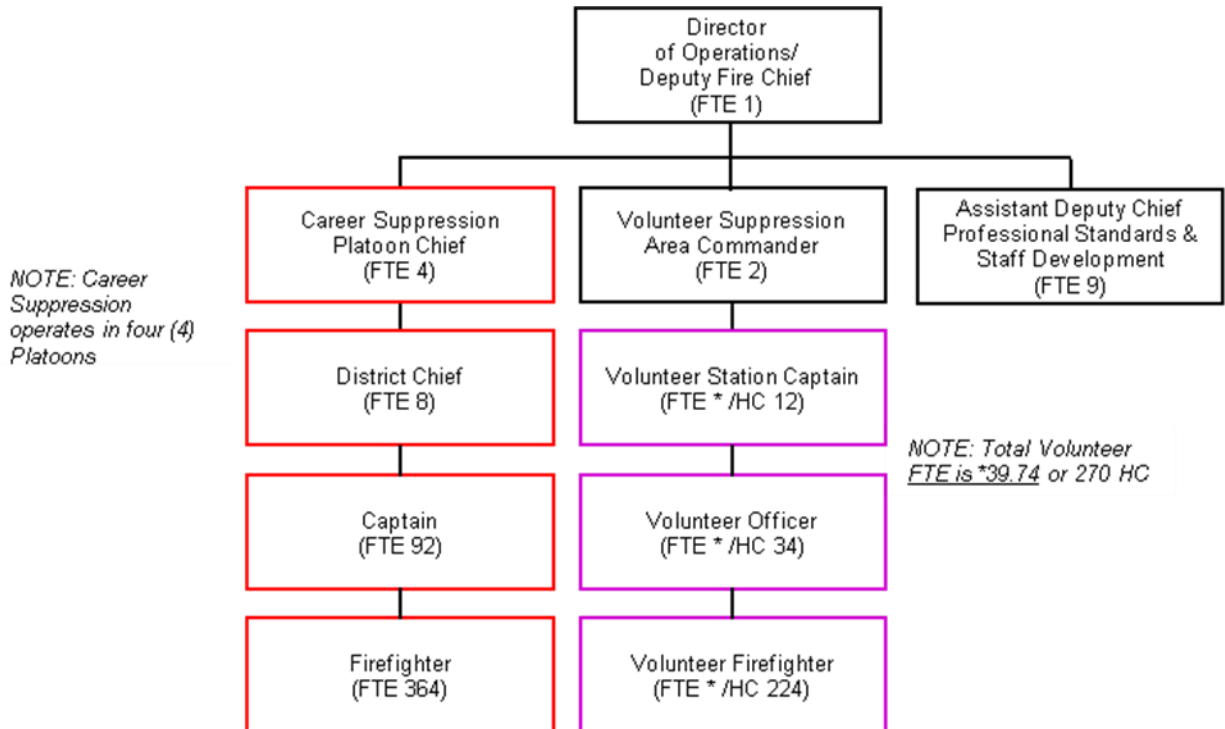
Director of Operations/ Deputy Fire Chief (FTE 1)

Career Suppression Platoon Chief (FTE 4)

Volunteer Suppression Area Commander (FTE 2)

Assistant Deputy Chief Professional Standards & Staff Development (FTE 9)

NOTE: Career Suppression operates in four (4) Platoons

District Chief (FTE 8)

Volunteer Station Captain (FTE * /HC 12)

NOTE: Total Volunteer FTE is *39.74 or 270 HC

Captain (FTE 92)

Volunteer Officer (FTE * /HC 34)

Firefighter (FTE 364)

Volunteer Firefighter (FTE * /HC 224)